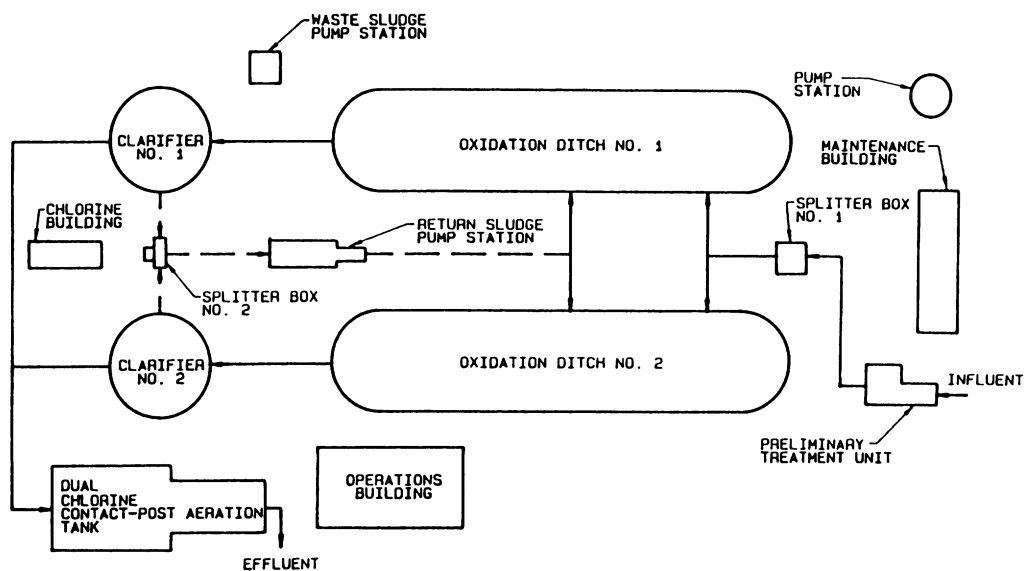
WASTE SLUDGE PUMP STATION

PUMP STATION

CLARIFIER NO. 1

OXIDATION DITCH NO. 1

MAINTENANCE BUILDING

CHLORINE BUILDING

RETURN SLUDGE PUMP STATION

SPLITTER BOX NO. 1

SPLITTER BOX NO. 2

CLARIFIER NO. 2

OXIDATION DITCH NO. 2

INFLUENT

PRELIMINARY TREATMENT UNIT

DUAL CHLORINE CONTACT-POST AERATION TANK

OPERATIONS BUILDING

EFFLUENT